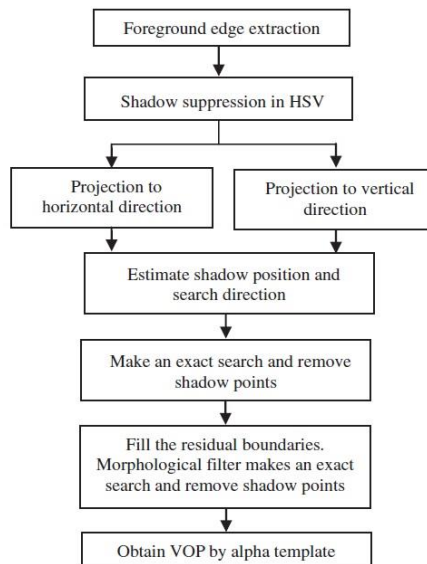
Foreground edge extraction

Shadow suppression in HSV

Projection to horizontal direction

Projection to vertical direction

Estimate shadow position and search direction

Make an exact search and remove shadow points

Fill the residual boundaries. Morphological filter makes an exact search and remove shadow points

Obtain VOP by alpha template